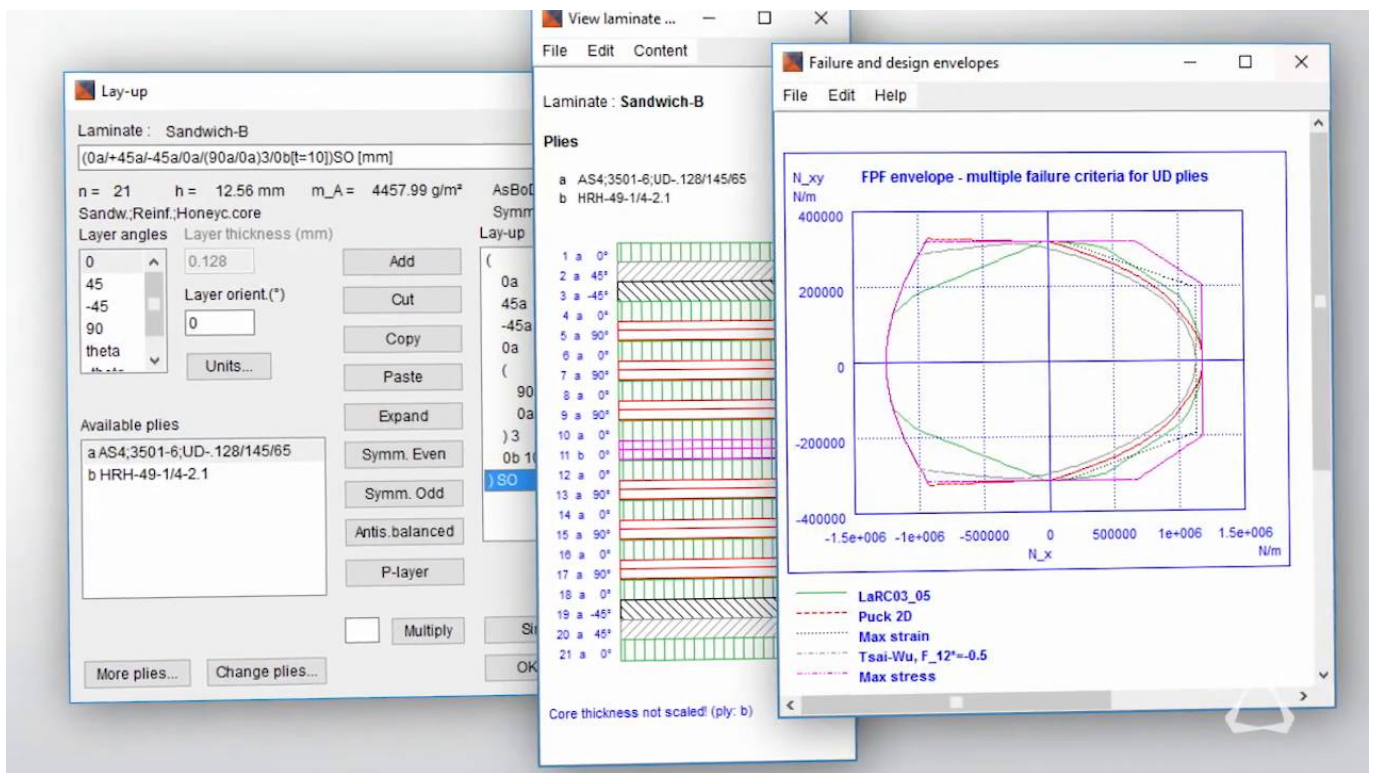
Lay-up

Laminate : Sandwich-B

(0a/+45a/-45a/0a/(90a/0a)3/0b[t=10])SO [mm]

n = 21 h = 12.56 mm m_A = 4457.99 g/m² AsBoD

Sandw.;Reinf.;Honeyc.core Symm

Layer angles Layer thickness (mm) Lay-up

0
45
-45
90
theta

0.128

Layer orient.(°)

0

Units...

Add
Cut
Copy
Paste
Expand
Symm. Even
Symm. Odd
Antis.balanced
P-layer

(
0a
45a
-45a
0a
(
90
0a
)3
0b 1
)SO

Available plies

a AS4;3501-6;UD-.128/145/65
b HRH-49-1/4-2.1

Multiply

More plies... Change plies...

OK

View laminate ...

File Edit Content

Laminate : Sandwich-B

Plies

a AS4;3501-6;UD-.128/145/65
b HRH-49-1/4-2.1

1 a 0°
2 a 45°
3 a -45°
4 a 0°
5 a 90°
6 a 0°
7 a 90°
8 a 0°
9 a 90°
10 a 0°
11 b 0°
12 a 0°
13 a 90°
14 a 0°
15 a 90°
16 a 0°
17 a 90°
18 a 0°
19 a -45°
20 a 45°
21 a 0°

Core thickness not scaled! (ply: b)

Failure and design envelopes

File Edit Help

N_xy
N/m

FPF envelope - multiple failure criteria for UD plies

400000
200000
0
-200000
-400000

-1.5e+006 -1e+006 -500000 0 500000 1e+006 1.5e+006
N_x N/m

LaRC03_05
Puck 2D
Max strain
Tsai-Wu, F_12*=-0.5
Max stress